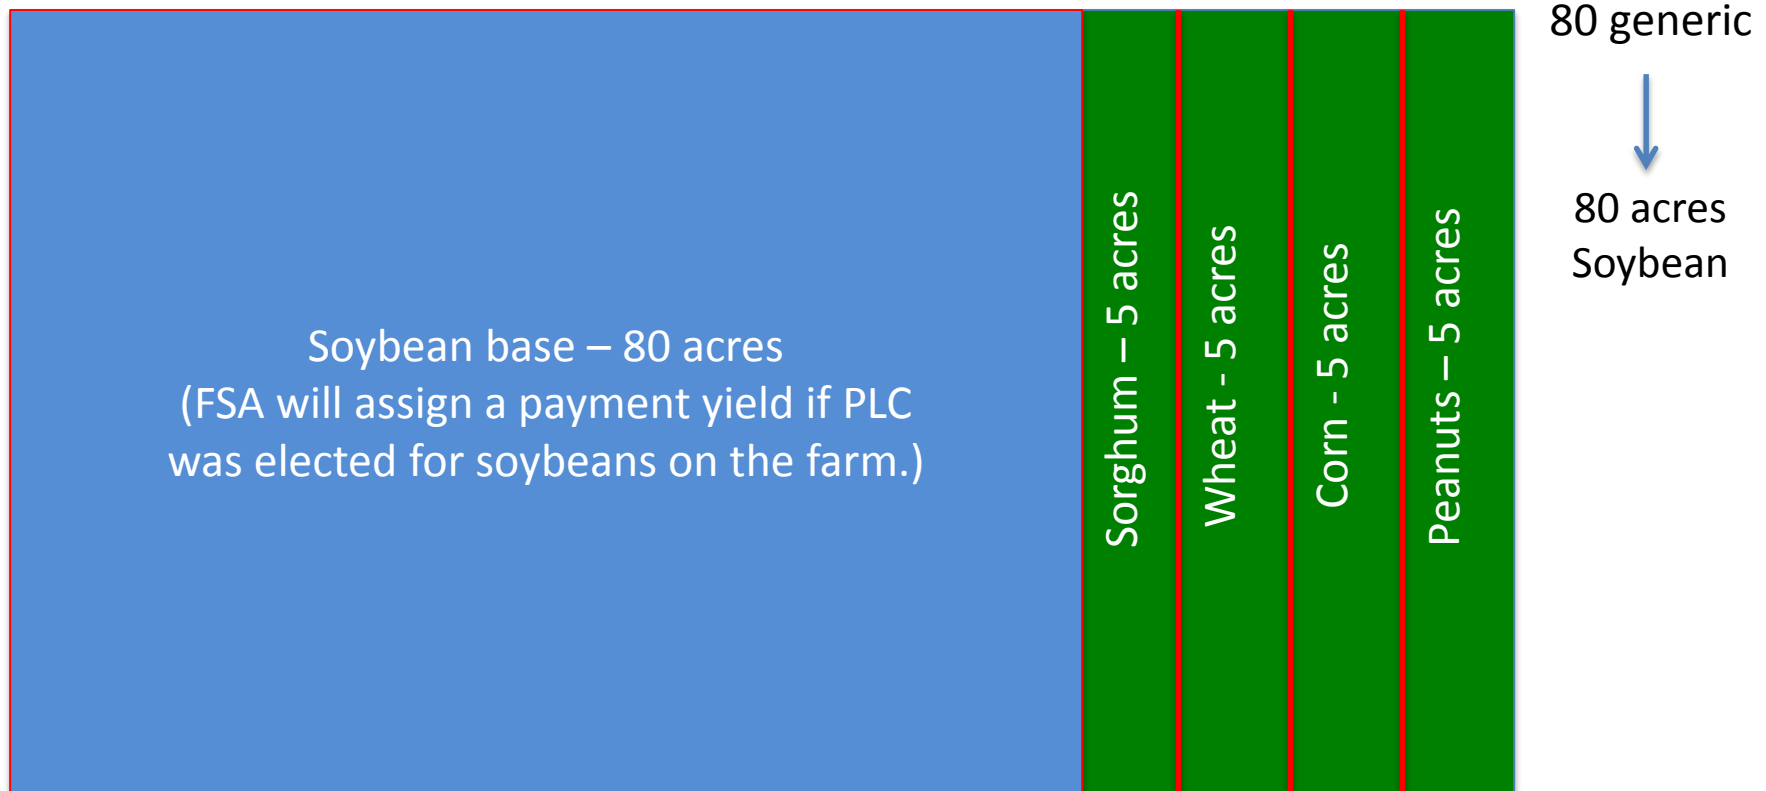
Soybean base – 80 acres
(FSA will assign a payment yield if PLC was elected for soybeans on the farm.)

Sorghum – 5 acres

Wheat - 5 acres

Corn - 5 acres

Peanuts – 5 acres

80 generic

80 acres Soybean